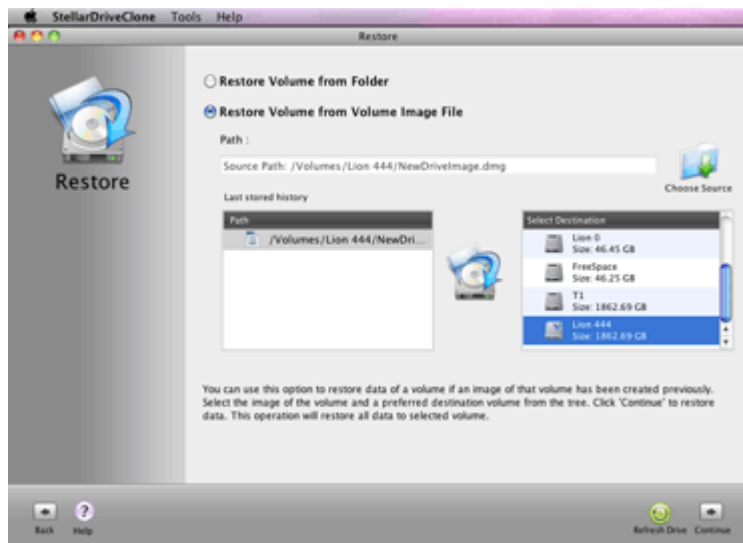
StellarDriveClone Tools Help

Restore

Restore

Restore Volume from Folder

Restore Volume from Volume Image File

Path :

Source Path: /Volumes/Lion 444/NewDriveImage.dmg

Choose Source

Last stored history

| Path |
|---|
| /Volumes/Lion 444/NewDri... |

| Select Destination |
|---|
| Lion 0 Size: 46.45 GB |
| FreeSpace Size: 46.25 GB |
| T1 Size: 1862.69 GB |
| Lion 444 Size: 1862.69 GB |

You can use this option to restore data of a volume if an image of that volume has been created previously. Select the image of the volume and a preferred destination volume from the tree. Click 'Continue' to restore data. This operation will restore all data to selected volume.

Back Help

Refresh Drive Continue